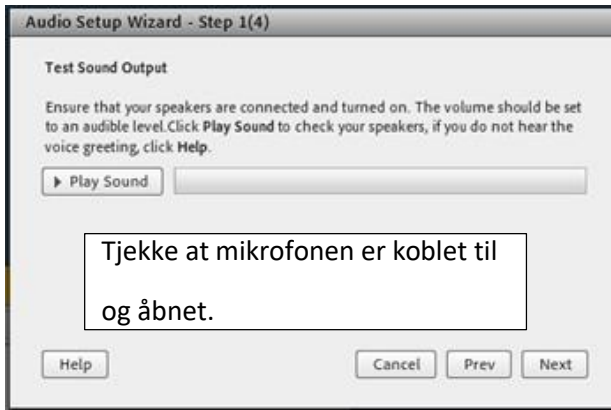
Audio Setup Wizard - Step 1(4)

Test Sound Output

Ensure that your speakers are connected and turned on. The volume should be set to an audible level.Click Play Sound to check your speakers, if you do not hear the voice greeting, click Help.

▶ Play Sound

Tjekke at mikrofonen er koblet til og åbnet.

Help

Cancel

Prev

Next